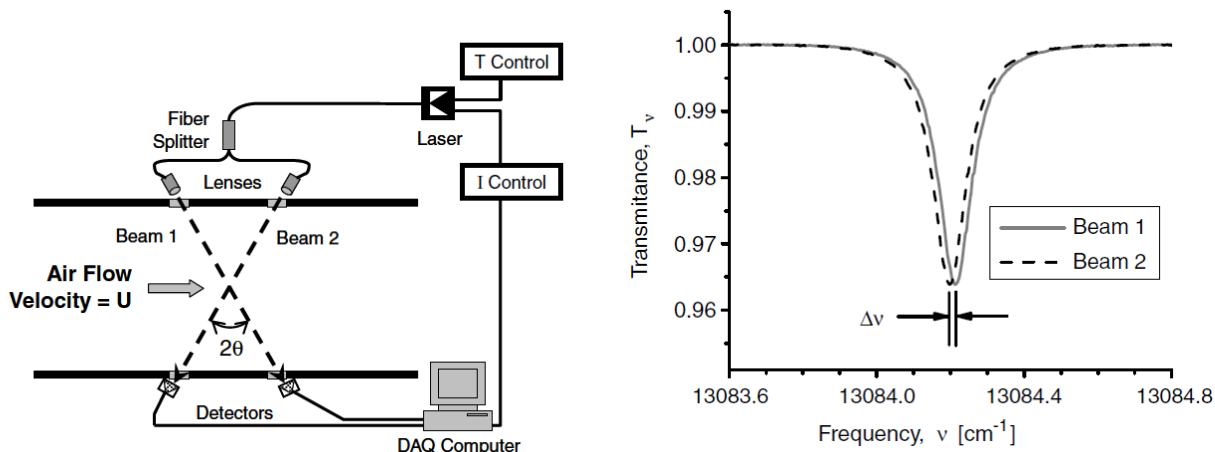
T Control

Fiber Splitter

Laser

Lenses

I Control

Beam 1

Beam 2

Air Flow Velocity = U

$2\theta$

Detectors

DAQ Computer

1.00

0.99

0.98

0.97

0.96

Transmittance, $T_\nu$

Beam 1

Beam 2

$\Delta\nu$

13083.6

13084.0

13084.4

13084.8

Frequency, $\nu$ [cm$^{-1}$]